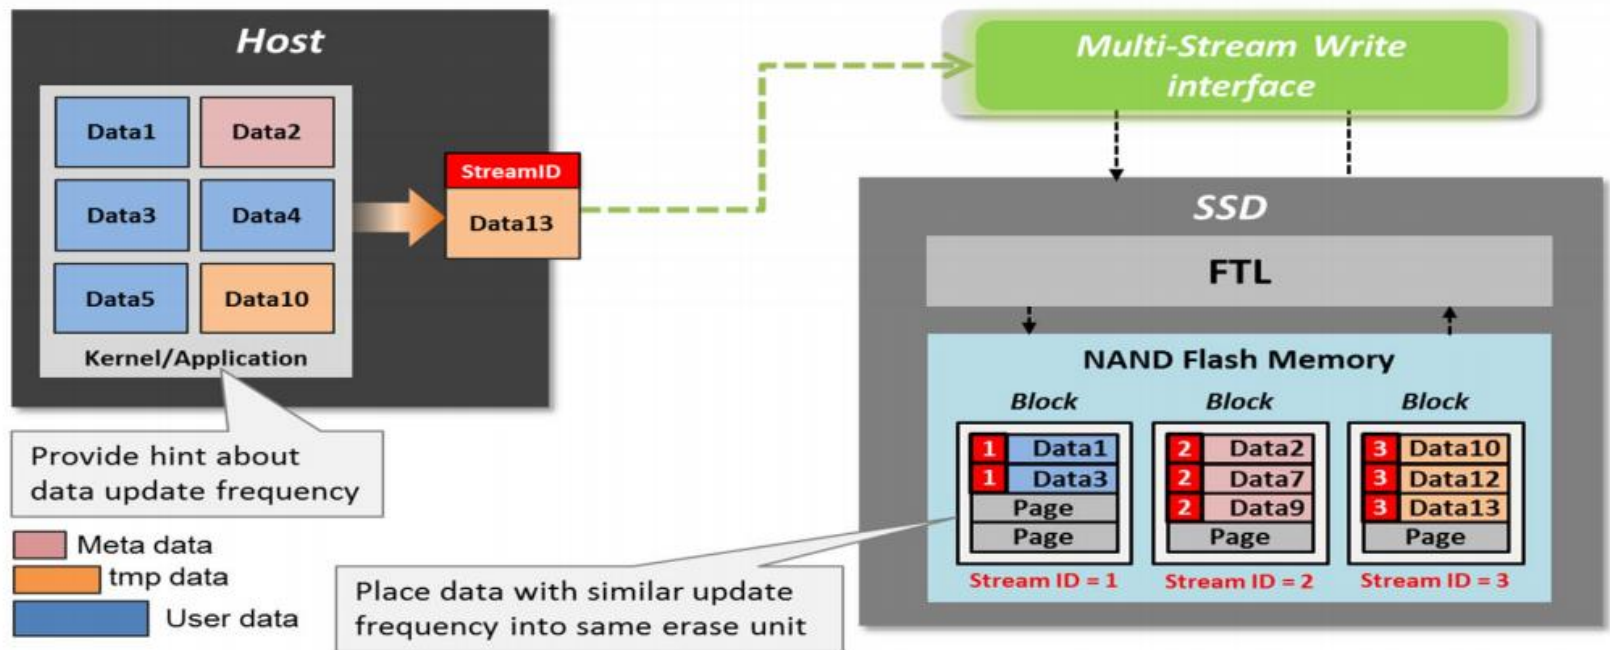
Host

Data1
Data2
Data3
Data4
Data5
Data10
Kernel/Application

StreamID
Data13

Multi-Stream Write interface

SSD

FTL

NAND Flash Memory

Block
1 Data1
1 Data3
Page
Page
Stream ID = 1

Block
2 Data2
2 Data7
2 Data9
Page
Stream ID = 2

Block
3 Data10
3 Data12
3 Data13
Page
Stream ID = 3

Provide hint about data update frequency

Meta data
tmp data
User data

Place data with similar update frequency into same erase unit